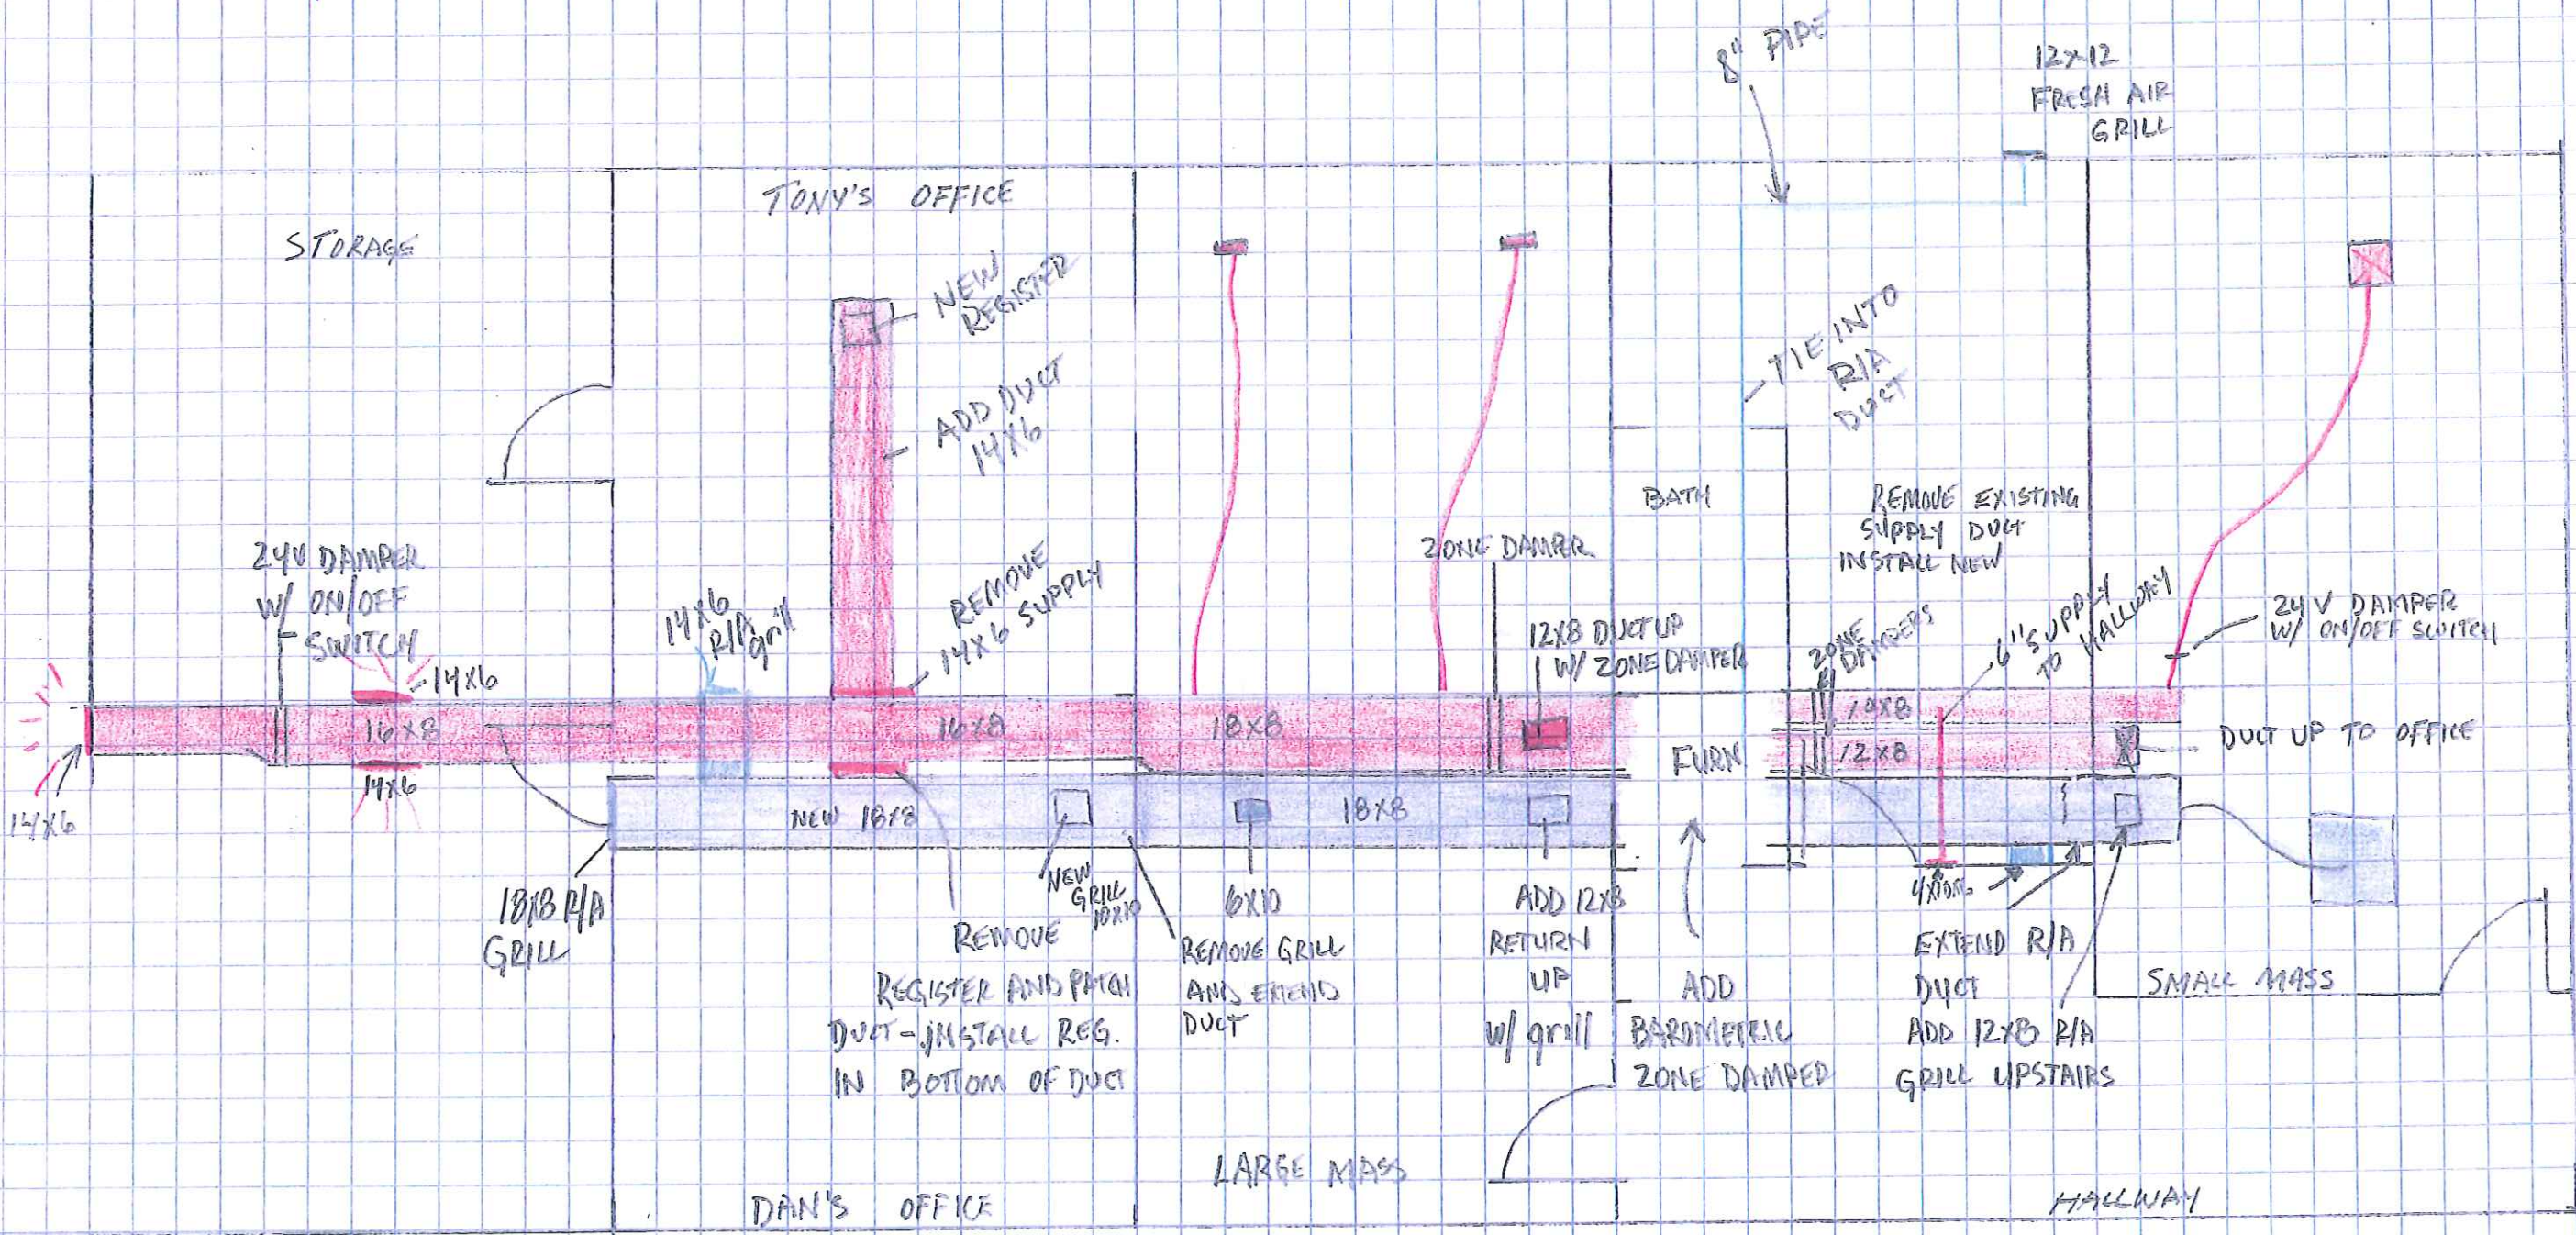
8" PIPE

12x12 FRESH AIR GRILL

TONY'S OFFICE

STORAGE

NEW REGISTER

ADD DUCT 14x6

TIE INTO R/A DUCT

BATH

REMOVE EXISTING SUPPLY DUCT INSTALL NEW

ZONE DAMPER

24V DAMPER W/ ON/OFF SWITCH

14x6 R/A grill

REMOVE 14x6 SUPPLY

12x8 DUCT UP W/ ZONE DAMPER

ZONE DAMPERS

6" SUPPLY TO HALLWAY

24V DAMPER W/ ON/OFF SWITCH

14x6

16x8

16x8

18x8

14x8

12x8

FURN

DUCT UP TO OFFICE

14x6

14x6

NEW 18x8

18x8

18x8 R/A GRILL

NEW GRILL 10x10

6x10

4x10

REMOVE REGISTER AND PATCH DUCT - INSTALL REG. IN BOTTOM OF DUCT

REMOVE GRILL AND EXTEND DUCT

ADD 12x8 RETURN UP W/ grill

ADD BAROMETRIC ZONE DAMPER

EXTEND R/A DUCT

ADD 12x8 R/A GRILL UPSTAIRS

SMALL MASS

LARGE MASS

DAN'S OFFICE

HALLWAY